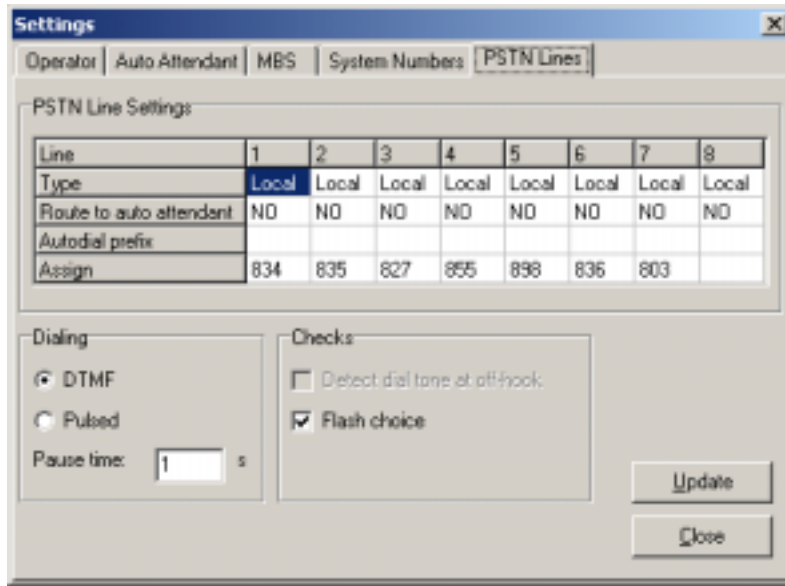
Settings

Operator | Auto Attendant | MBS | System Numbers | PSTN Lines

PSTN Line Settings

| Line | 1 | 2 | 3 | 4 | 5 | 6 | 7 | 8 |
|---|---|---|---|---|---|---|---|---|
| Type | Local | Local | Local | Local | Local | Local | Local | Local |
| Route to auto attendant | NO | NO | NO | NO | NO | NO | NO | NO |
| Autodial prefix | | | | | | | | |
| Assign | 834 | 835 | 827 | 855 | 898 | 836 | 803 | |

Dialing

DTMF

Pulsed

Pause time: 1 s

Checks

Detect dial tone at off-hook

Flash choice

Update

Close